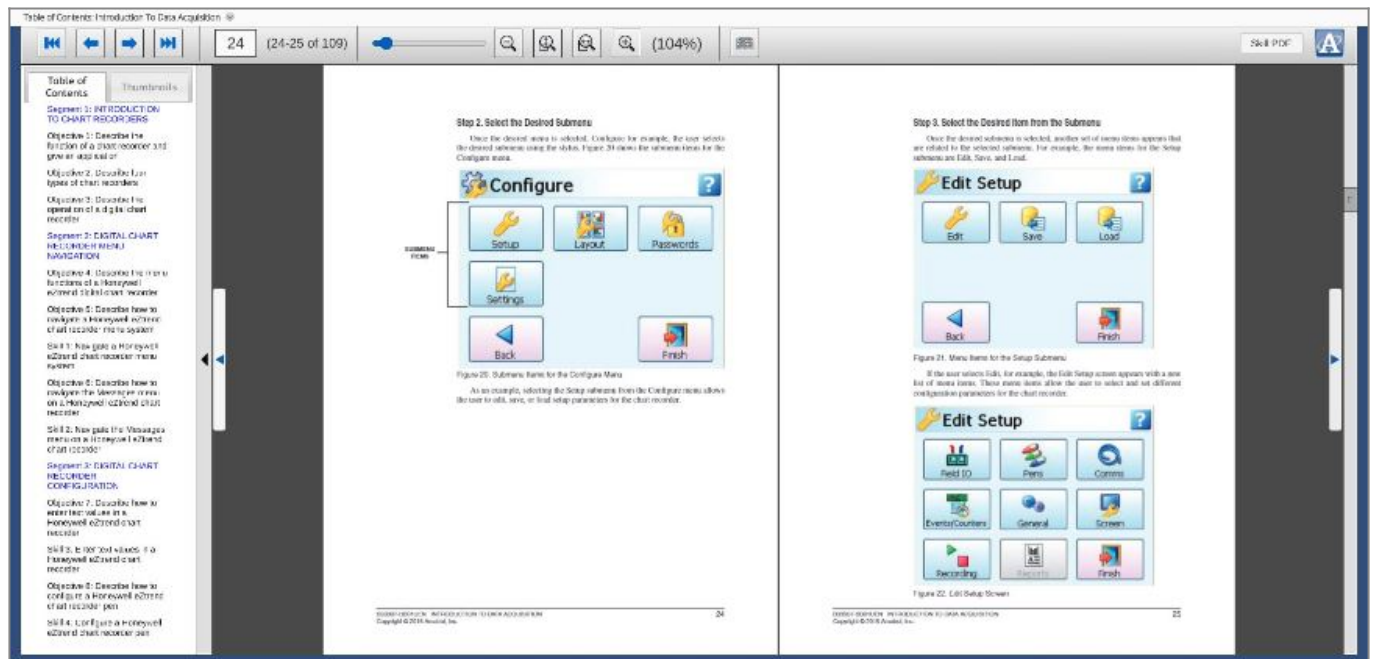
Table of Contents: Introduction To Data Acquisition

24 (24-25 of 109) (104%)

Skill PDF

Table of Contents

Thumbnails

Segment 1: INTRODUCTION TO CHART RECORDERS

Objective 1: Describe the function of a chart recorder and give an application

Objective 2: Describe four types of chart recorders

Objective 3: Describe the operation of a digital chart recorder

Segment 2: DIGITAL CHART RECORDER MENU NAVIGATION

Objective 4: Describe the menu functions of a Honeywell eZtrend digital chart recorder

Objective 5: Describe how to navigate a Honeywell eZtrend chart recorder menu system

Skill 1: Navigate a Honeywell eZtrend chart recorder menu system

Objective 6: Describe how to navigate the Messages menu on a Honeywell eZtrend chart recorder

Skill 2: Navigate the Messages menu on a Honeywell eZtrend chart recorder

Segment 3: DIGITAL CHART RECORDER CONFIGURATION

Objective 7: Describe how to enter text values in a Honeywell eZtrend chart recorder

Skill 3: Enter text values in a Honeywell eZtrend chart recorder

Objective 8: Describe how to configure a Honeywell eZtrend chart recorder pen

Skill 4: Configure a Honeywell eZtrend chart recorder pen

Step 2. Select the Desired Submenu

Once the desired menu is selected, Configure for example, the user selects the desired submenu using the stylus. Figure 20 shows the submenu items for the Configure menu.

Configure

SUBMENU ITEMS

Setup

Layout

Passwords

Settings

Back

Finish

Figure 20. Submenu Items for the Configure Menu

As an example, selecting the Setup submenu from the Configure menu allows the user to edit, save, or load setup parameters for the chart recorder.

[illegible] INTRODUCTION TO DATA ACQUISITION 24
Copyright © 2016 Amatrol, Inc.

Step 3. Select the Desired Item from the Submenu

Once the desired submenu is selected, another set of menu items appears that are related to the selected submenu. For example, the menu items for the Setup submenu are Edit, Save, and Load.

Edit Setup

Edit

Save

Load

Back

Finish

Figure 21. Menu Items for the Setup Submenu

If the user selects Edit, for example, the Edit Setup screen appears with a new list of menu items. These menu items allow the user to select and set different configuration parameters for the chart recorder.

Edit Setup

Field IO

Pens

Comms

Events/Counters

General

Screen

Recording

Reports

Finish

Figure 22. Edit Setup Screen

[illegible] INTRODUCTION TO DATA ACQUISITION 25
Copyright © 2016 Amatrol, Inc.